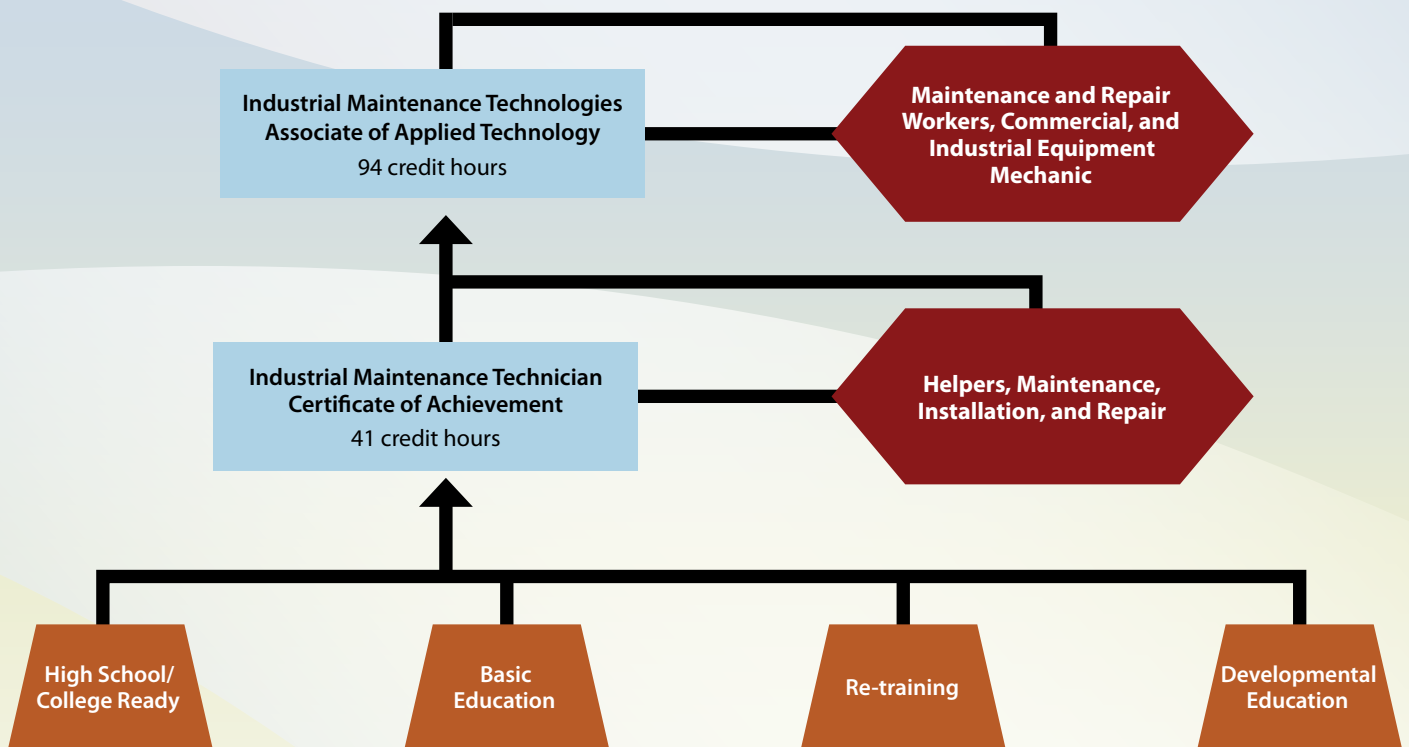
Industrial Maintenance Technologies
Associate of Applied Technology
94 credit hours

Maintenance and Repair Workers, Commercial, and Industrial Equipment Mechanic

Industrial Maintenance Technician
Certificate of Achievement
41 credit hours

Helpers, Maintenance, Installation, and Repair

High School/ College Ready

Basic Education

Re-training

Developmental Education